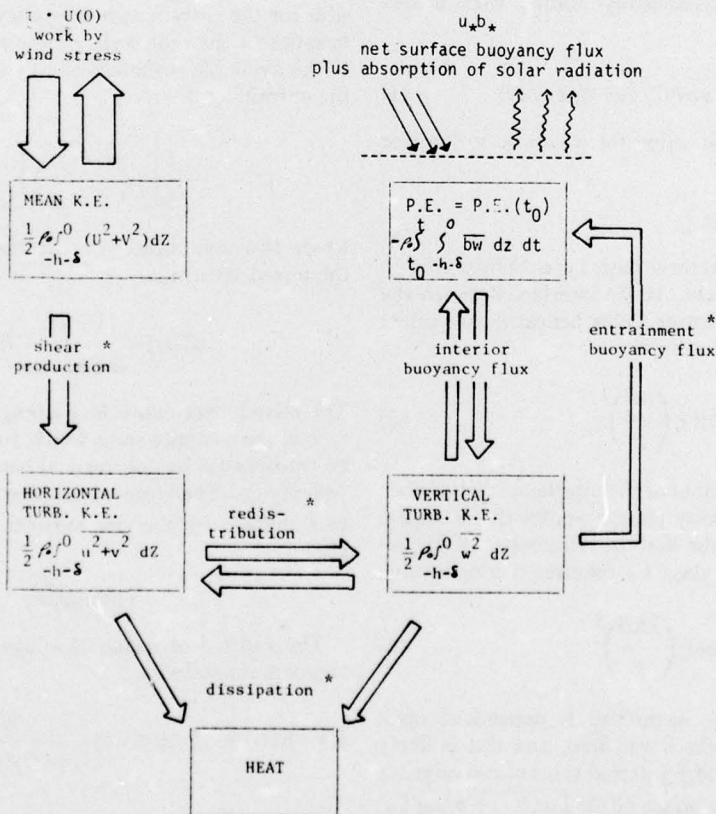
$\tau \cdot U(0)$
work by
wind stress

$u_* b_*$
net surface buoyancy flux
plus absorption of solar radiation

MEAN K.E.
$\frac{1}{2}\rho_0 \int_{-h-\delta}^{0} (U^2+V^2)dZ$

P.E. = P.E.$(t_0)$
$-\rho_0 \int_{t_0}^{t} \int_{-h-\delta}^{0} \overline{bw}\, dz\, dt$

shear *
production

interior
buoyancy flux

entrainment *
buoyancy flux

HORIZONTAL
TURB. K.E.
$\frac{1}{2}\rho_0 \int_{-h-\delta}^{0} \overline{u^2+v^2}\, dZ$

redis- *
tribution

VERTICAL
TURB. K.E.
$\frac{1}{2}\rho_0 \int_{-h-\delta}^{0} \overline{w^2}\, dZ$

dissipation *

HEAT